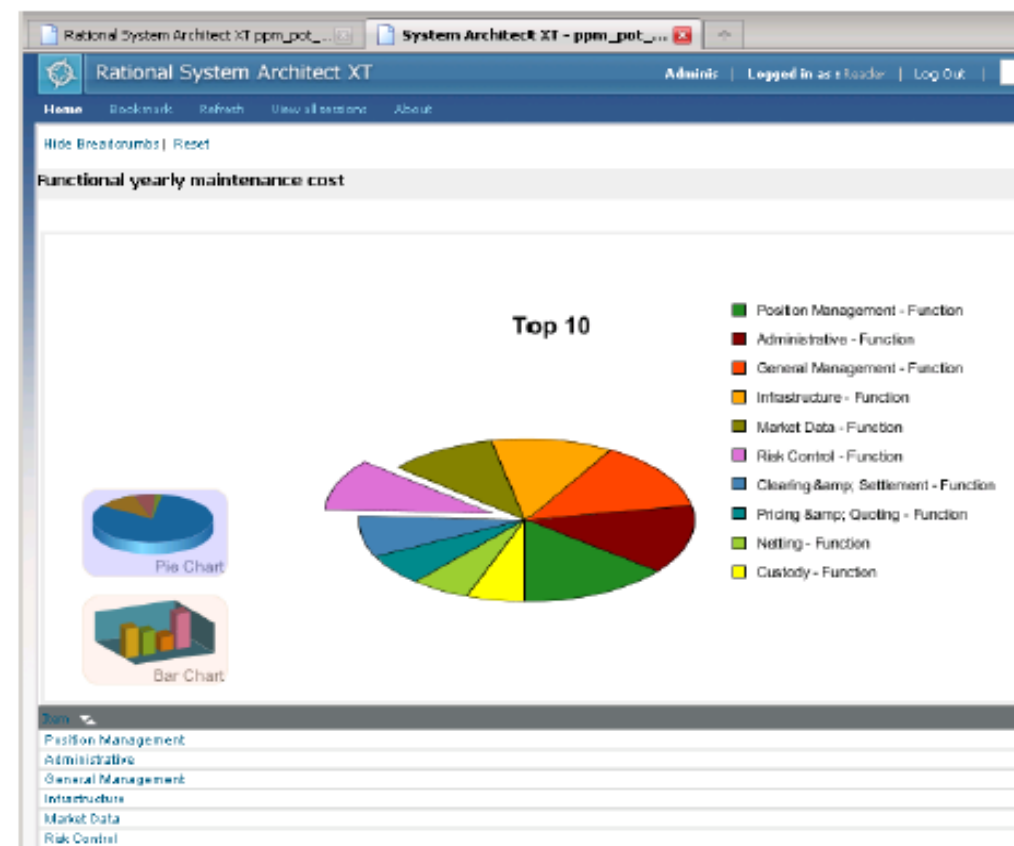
Rational System Architect XT ppm_pot_...

System Architect XT - ppm_pot_...

Rational System Architect XT

Adminis | Logged in as Reader | Log Out |

Home Bookmark Refresh View all sections About

Hide Breadcrumbs | Reset

Functional yearly maintenance cost

Top 10

Position Management - Function
Administrative - Function
General Management - Function
Infrastructure - Function
Market Data - Function
Risk Control - Function
Clearing &amp; Settlement - Function
Pricing &amp; Quoting - Function
Netting - Function
Custody - Function

Pie Chart

Bar Chart

Item

Position Management
Administrative
General Management
Infrastructure
Market Data
Risk Control